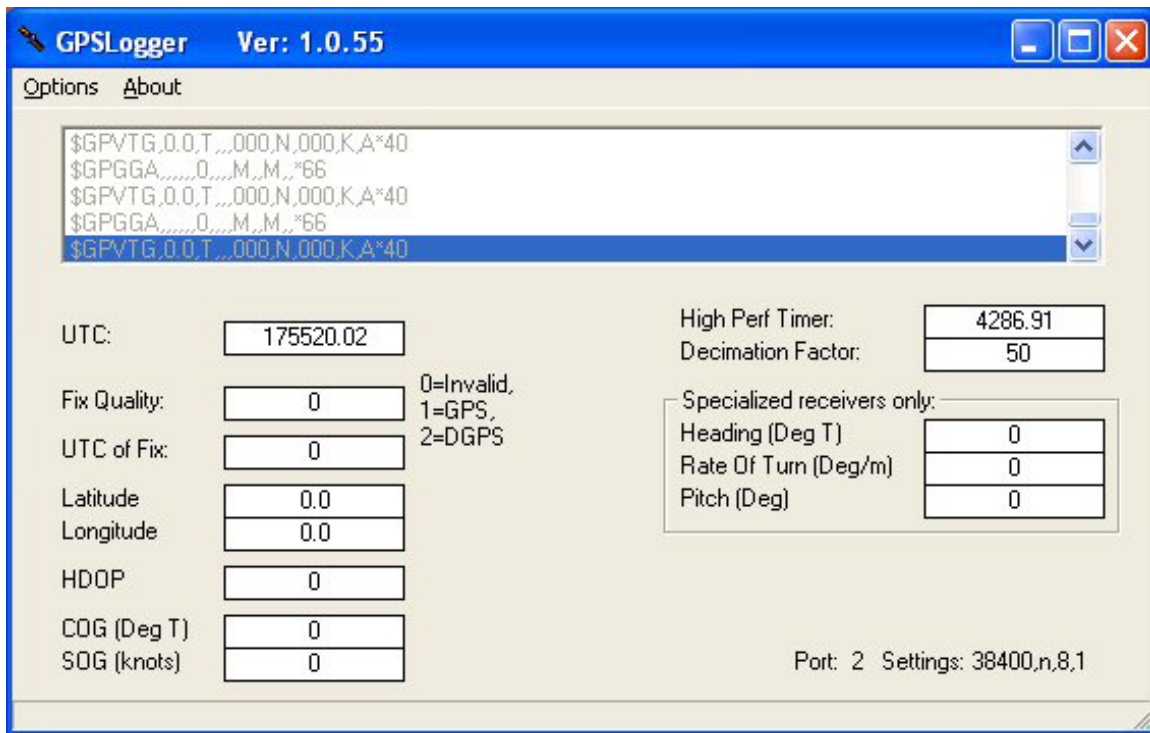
GPSLogger Ver: 1.0.55

Options About

$GPVTG,0.0,T,,,000,N,000,K,A*40
$GPGGA,,,,,,0,,,,M,,M,,*66
$GPVTG,0.0,T,,,000,N,000,K,A*40
$GPGGA,,,,,,0,,,,M,,M,,*66
$GPVTG,0.0,T,,,000,N,000,K,A*40

UTC: 175520.02

Fix Quality: 0

0=Invalid,
1=GPS,
2=DGPS

UTC of Fix: 0

Latitude 0.0
Longitude 0.0

HDOP 0

COG (Deg T) 0
SOG (knots) 0

High Perf Timer: 4286.91
Decimation Factor: 50

Specialized receivers only:
Heading (Deg T) 0
Rate Of Turn (Deg/m) 0
Pitch (Deg) 0

Port: 2 Settings: 38400,n,8,1